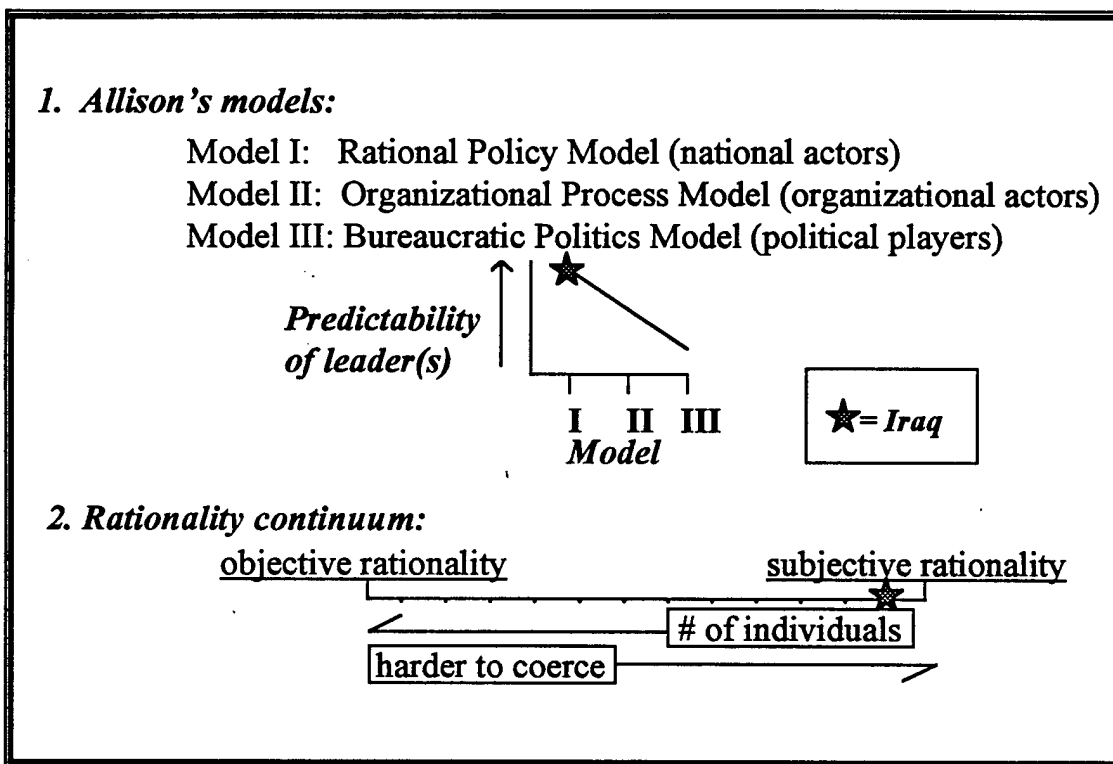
1. Allison's models:

Model I: Rational Policy Model (national actors)
Model II: Organizational Process Model (organizational actors)
Model III: Bureaucratic Politics Model (political players)

Predictability of leader(s)

I II III
Model

★= Iraq

2. Rationality continuum:

objective rationality

subjective rationality

# of individuals

harder to coerce